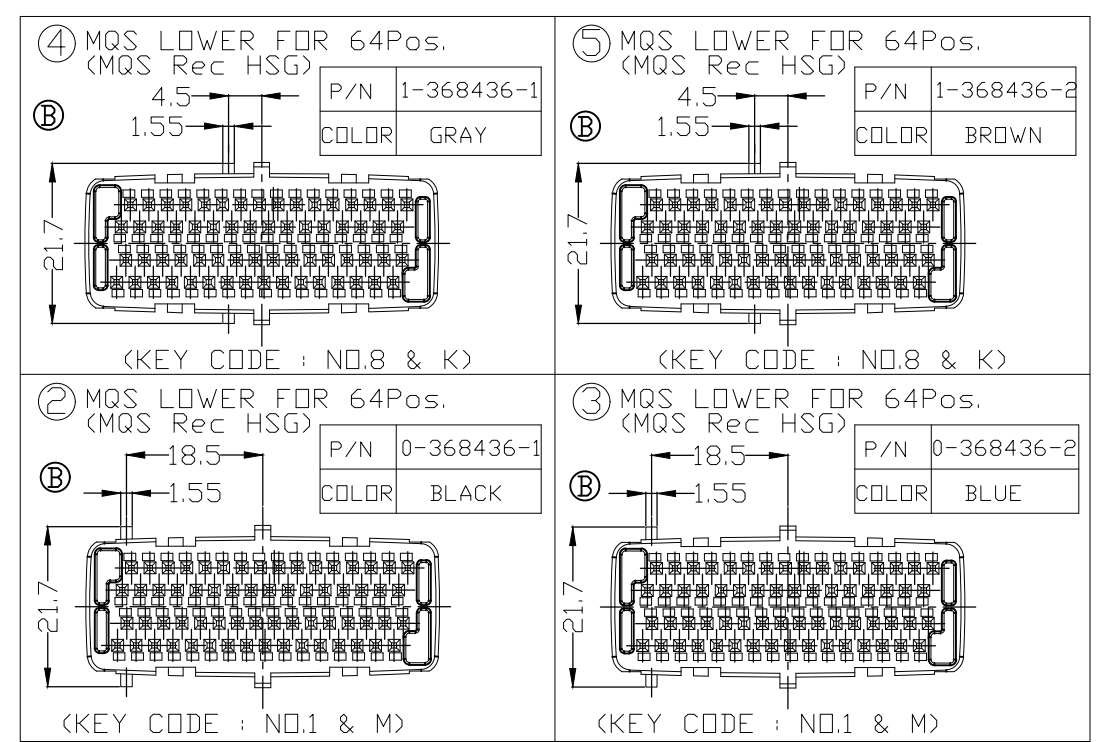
④ MQS LOWER FOR 64Pos.
(MQS Rec HSG)

| P/N | 1-368436-1 |
|---|---|
| COLOR | GRAY |

Ⓑ
4.5
1.55
21.7
(KEY CODE : NO.8 & K)

⑤ MQS LOWER FOR 64Pos.
(MQS Rec HSG)

| P/N | 1-368436-2 |
|---|---|
| COLOR | BROWN |

Ⓑ
4.5
1.55
21.7
(KEY CODE : NO.8 & K)

② MQS LOWER FOR 64Pos.
(MQS Rec HSG)

| P/N | 0-368436-1 |
|---|---|
| COLOR | BLACK |

Ⓑ
18.5
1.55
21.7
(KEY CODE : NO.1 & M)

③ MQS LOWER FOR 64Pos.
(MQS Rec HSG)

| P/N | 0-368436-2 |
|---|---|
| COLOR | BLUE |

Ⓑ
18.5
1.55
21.7
(KEY CODE : NO.1 & M)